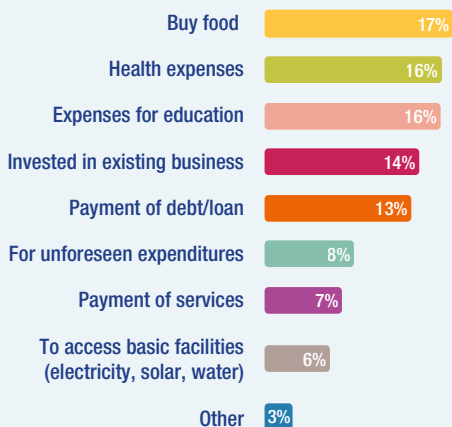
Buy food 17%

Health expenses 16%

Expenses for education 16%

Invested in existing business 14%

Payment of debt/loan 13%

For unforeseen expenditures 8%

Payment of services 7%

To access basic facilities (electricity, solar, water) 6%

Other 3%